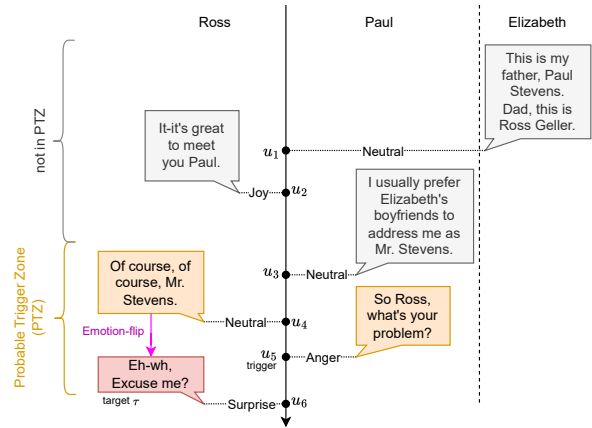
Ross

Paul

Elizabeth

not in PTZ

This is my father, Paul Stevens. Dad, this is Ross Geller.

It-it's great to meet you Paul.

$u_1$

Neutral

Joy

$u_2$

I usually prefer Elizabeth's boyfriends to address me as Mr. Stevens.

Probable Trigger Zone (PTZ)

Of course, of course, Mr. Stevens.

$u_3$

Neutral

Neutral

$u_4$

So Ross, what's your problem?

Emotion-flip

$u_5$
trigger

Anger

Eh-wh, Excuse me?

target $\tau$

Surprise

$u_6$